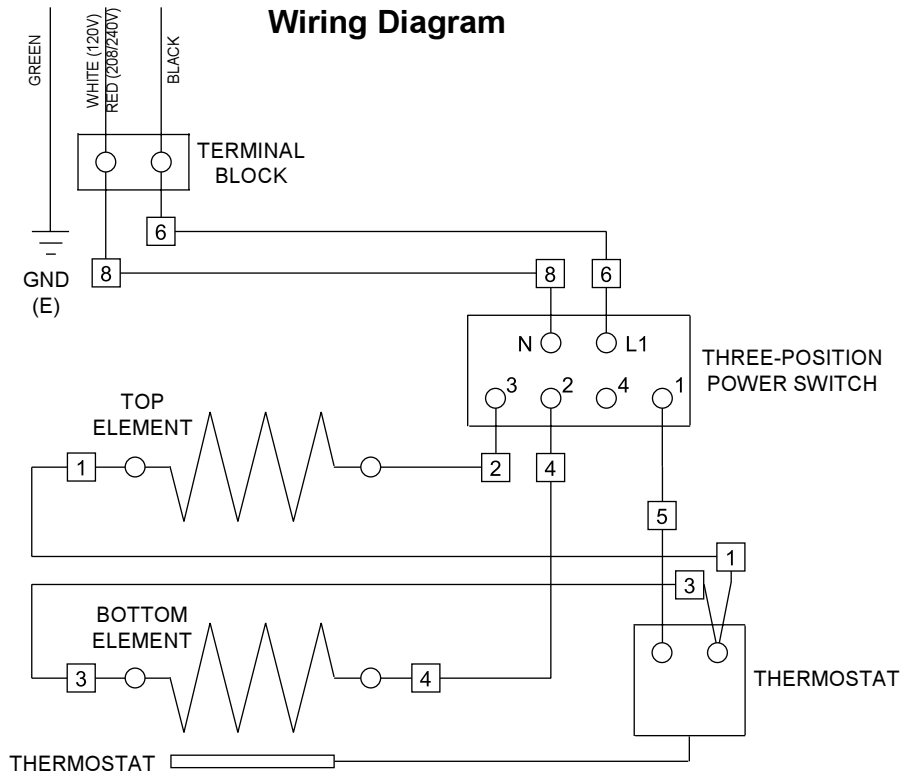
Wiring Diagram

GREEN
WHITE (120V)
RED (208/240V)
BLACK

TERMINAL BLOCK

6

GND (E)

8

8

6

N

L1

THREE-POSITION POWER SWITCH

3

2

4

1

TOP ELEMENT

1

2

4

5

1

3

BOTTOM ELEMENT

3

4

THERMOSTAT

THERMOSTAT